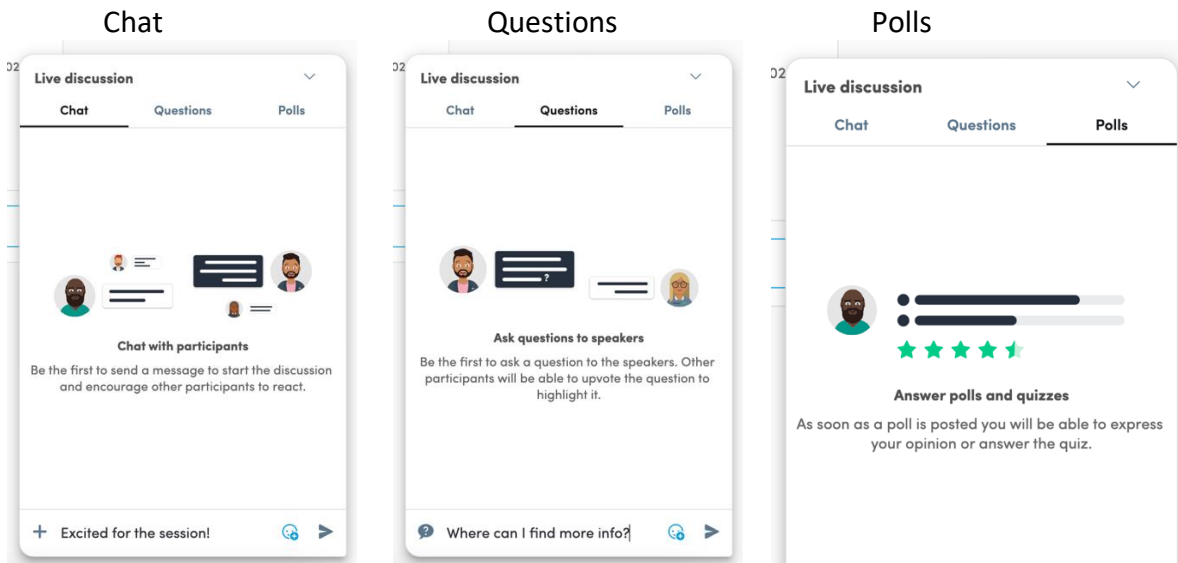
Chat

02

Live discussion

Chat Questions Polls

Chat with participants

Be the first to send a message to start the discussion and encourage other participants to react.

+ Excited for the session!

Questions

02

Live discussion

Chat Questions Polls

Ask questions to speakers

Be the first to ask a question to the speakers. Other participants will be able to upvote the question to highlight it.

Where can I find more info?

Polls

02

Live discussion

Chat Questions Polls

Answer polls and quizzes

As soon as a poll is posted you will be able to express your opinion or answer the quiz.